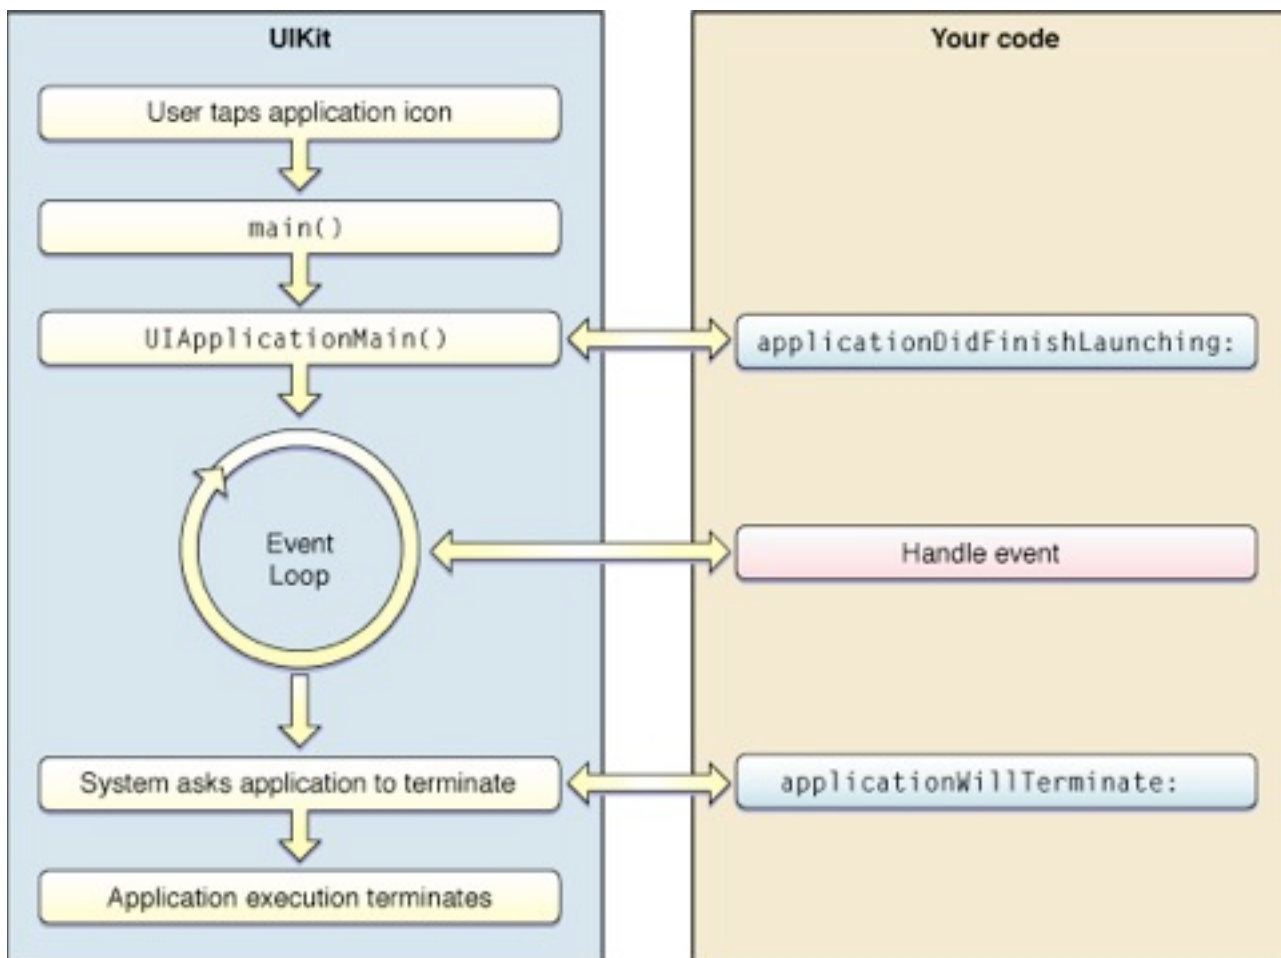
UIKit

User taps application icon

main()

UIApplicationMain()

Event Loop

System asks application to terminate

Application execution terminates

Your code

applicationDidFinishLaunching:

Handle event

applicationWillTerminate: